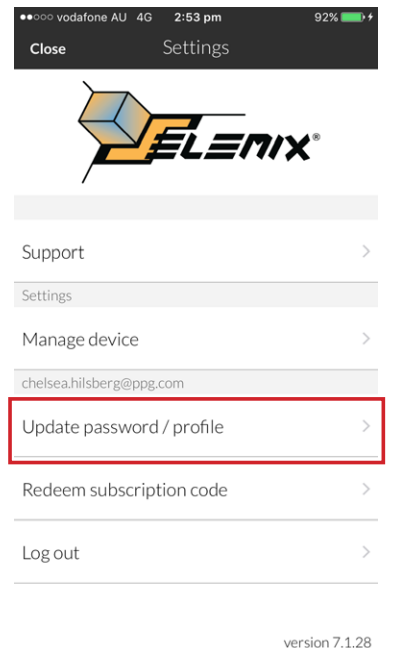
●●○○○ vodafone AU 4G 2:53 pm 92%

Close Settings

ELENIX®

Support >

Settings

Manage device >

chelsea.hilsberg@ppg.com

Update password / profile >

Redeem subscription code >

Log out >

version 7.1.28